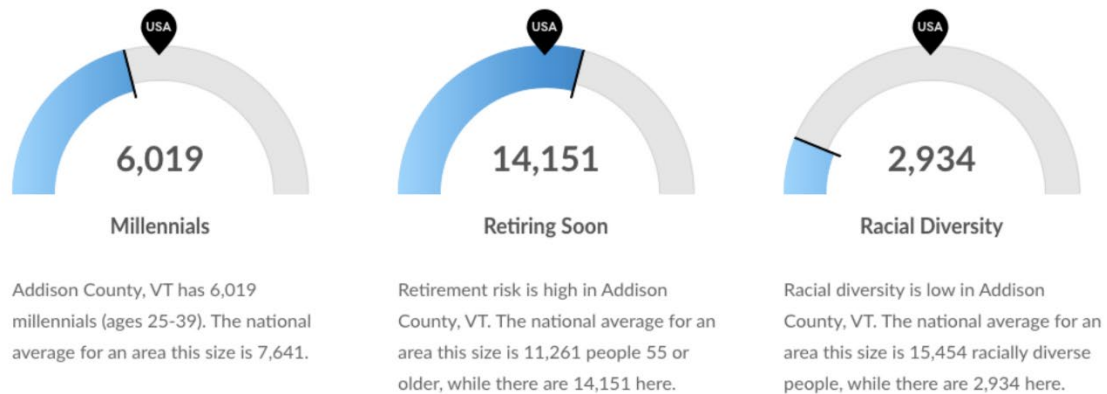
USA

6,019

Millennials

Addison County, VT has 6,019 millennials (ages 25-39). The national average for an area this size is 7,641.

USA

14,151

Retiring Soon

Retirement risk is high in Addison County, VT. The national average for an area this size is 11,261 people 55 or older, while there are 14,151 here.

USA

2,934

Racial Diversity

Racial diversity is low in Addison County, VT. The national average for an area this size is 15,454 racially diverse people, while there are 2,934 here.